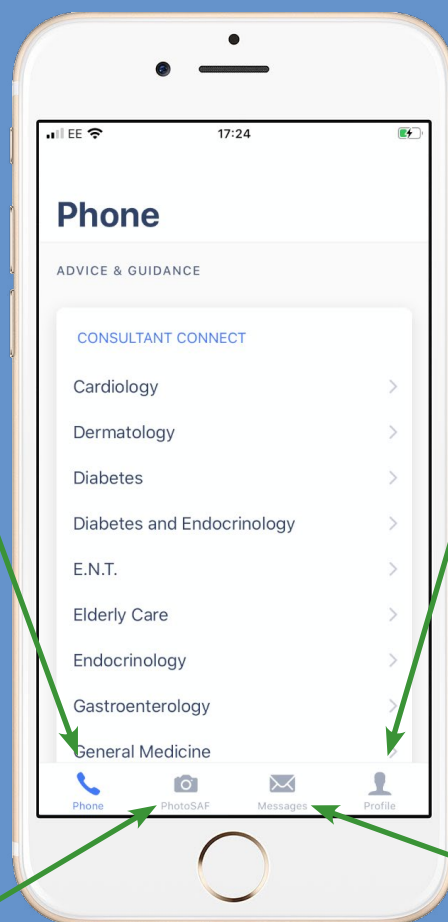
EE 17:24

Phone

ADVICE & GUIDANCE

CONSULTANT CONNECT

Cardiology

Dermatology

Diabetes

Diabetes and Endocrinology

E.N.T.

Elderly Care

Endocrinology

Gastroenterology

General Medicine

Phone PhotoSAF Messages Profile